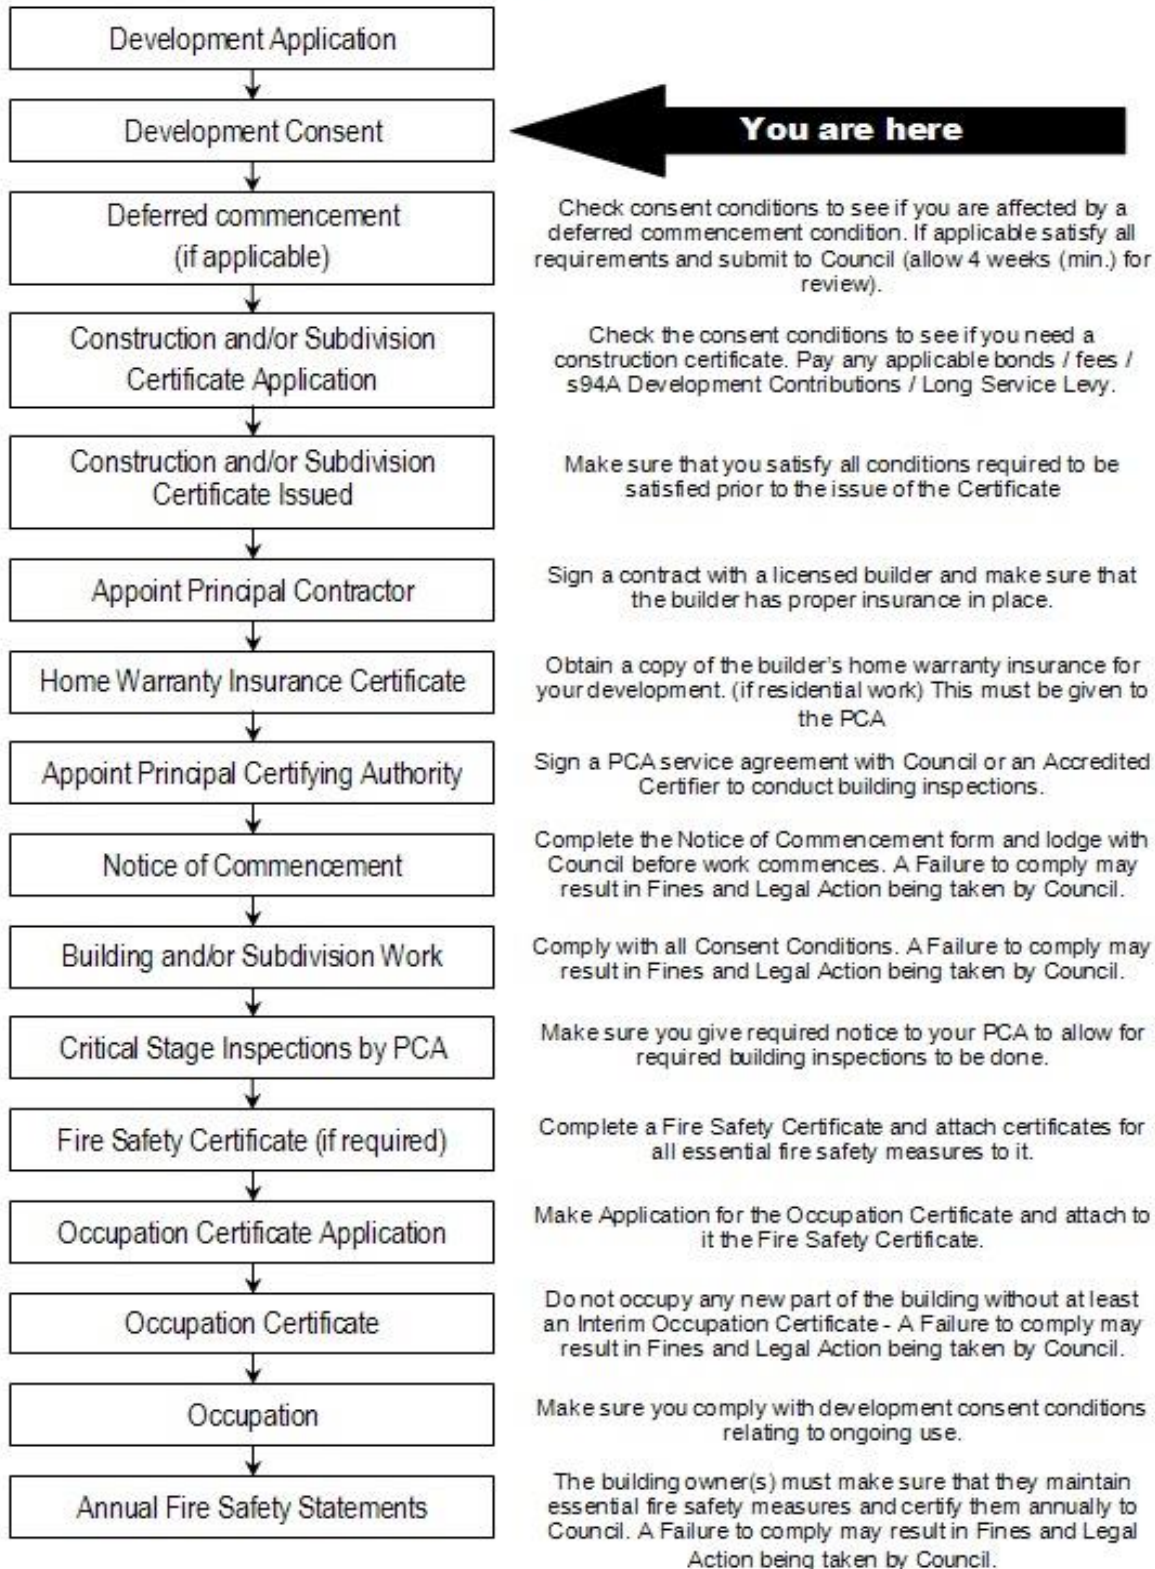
Development Application

Development Consent

You are here

Deferred commencement (if applicable)

Check consent conditions to see if you are affected by a deferred commencement condition. If applicable satisfy all requirements and submit to Council (allow 4 weeks (min.) for review).

Construction and/or Subdivision Certificate Application

Check the consent conditions to see if you need a construction certificate. Pay any applicable bonds / fees / s94A Development Contributions / Long Service Levy.

Construction and/or Subdivision Certificate Issued

Make sure that you satisfy all conditions required to be satisfied prior to the issue of the Certificate

Appoint Principal Contractor

Sign a contract with a licensed builder and make sure that the builder has proper insurance in place.

Home Warranty Insurance Certificate

Obtain a copy of the builder's home warranty insurance for your development. (if residential work) This must be given to the PCA

Appoint Principal Certifying Authority

Sign a PCA service agreement with Council or an Accredited Certifier to conduct building inspections.

Notice of Commencement

Complete the Notice of Commencement form and lodge with Council before work commences. A Failure to comply may result in Fines and Legal Action being taken by Council.

Building and/or Subdivision Work

Comply with all Consent Conditions. A Failure to comply may result in Fines and Legal Action being taken by Council.

Critical Stage Inspections by PCA

Make sure you give required notice to your PCA to allow for required building inspections to be done.

Fire Safety Certificate (if required)

Complete a Fire Safety Certificate and attach certificates for all essential fire safety measures to it.

Occupation Certificate Application

Make Application for the Occupation Certificate and attach to it the Fire Safety Certificate.

Occupation Certificate

Do not occupy any new part of the building without at least an Interim Occupation Certificate - A Failure to comply may result in Fines and Legal Action being taken by Council.

Occupation

Make sure you comply with development consent conditions relating to ongoing use.

Annual Fire Safety Statements

The building owner(s) must make sure that they maintain essential fire safety measures and certify them annually to Council. A Failure to comply may result in Fines and Legal Action being taken by Council.